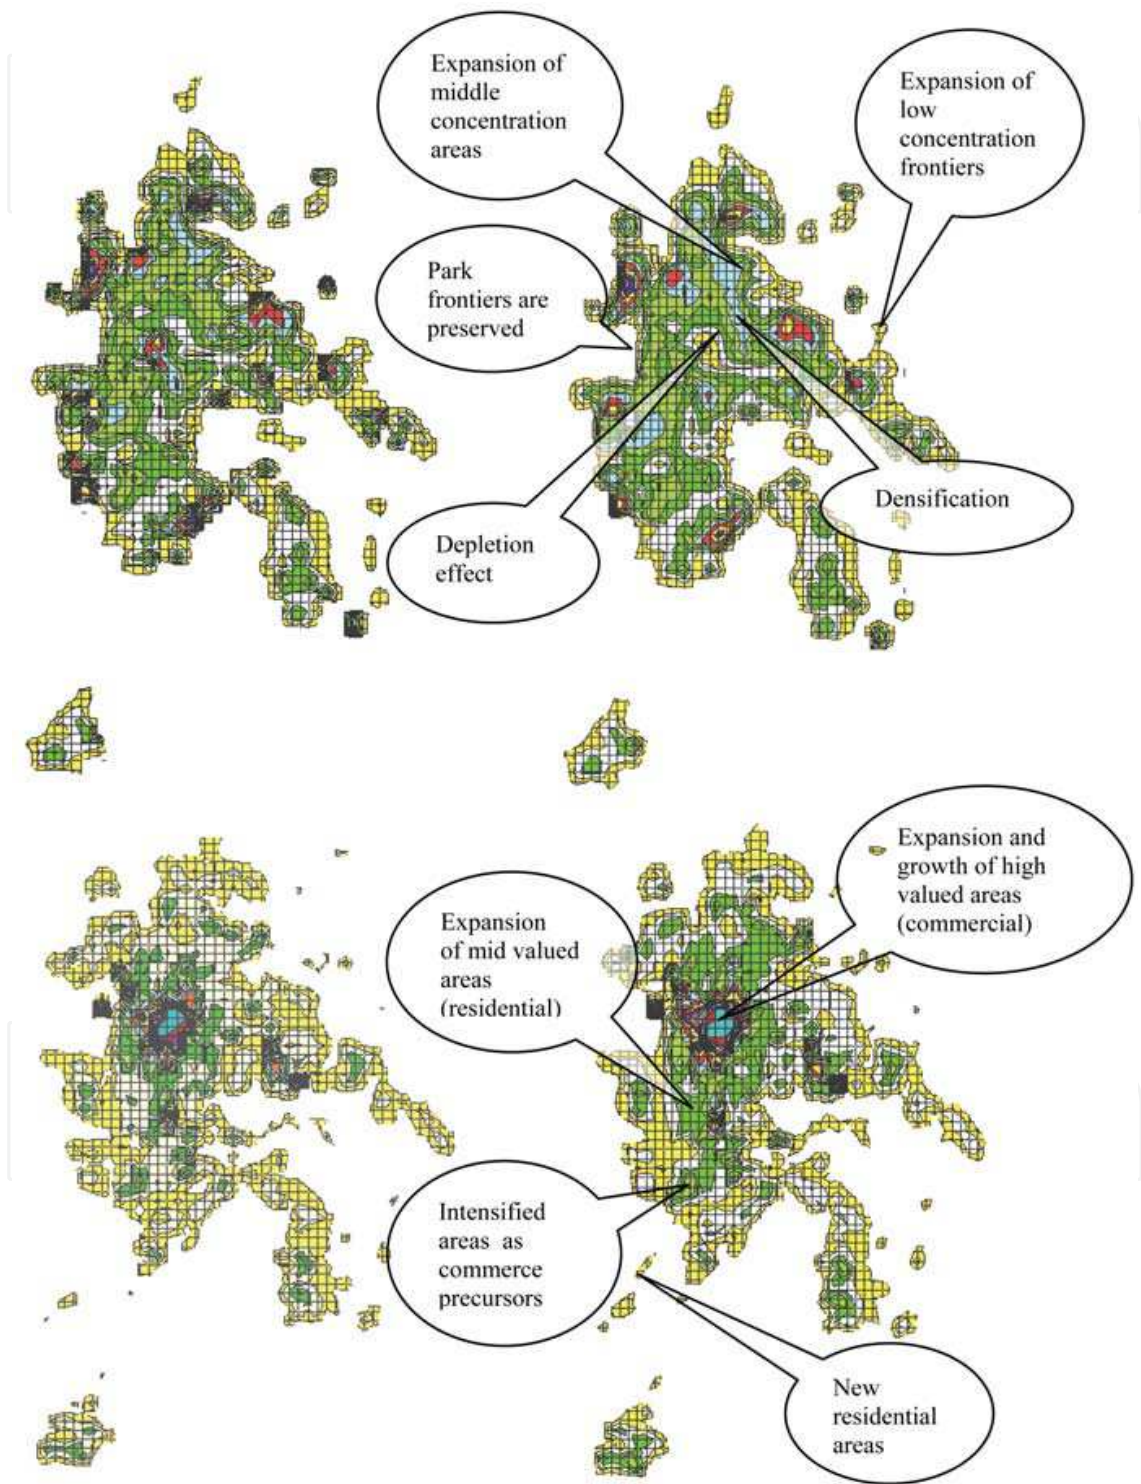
Expansion of middle concentration areas

Expansion of low concentration frontiers

Park frontiers are preserved

Densification

Depletion effect

Expansion and growth of high valued areas (commercial)

Expansion of mid valued areas (residential)

Intensified areas as commerce precursors

New residential areas